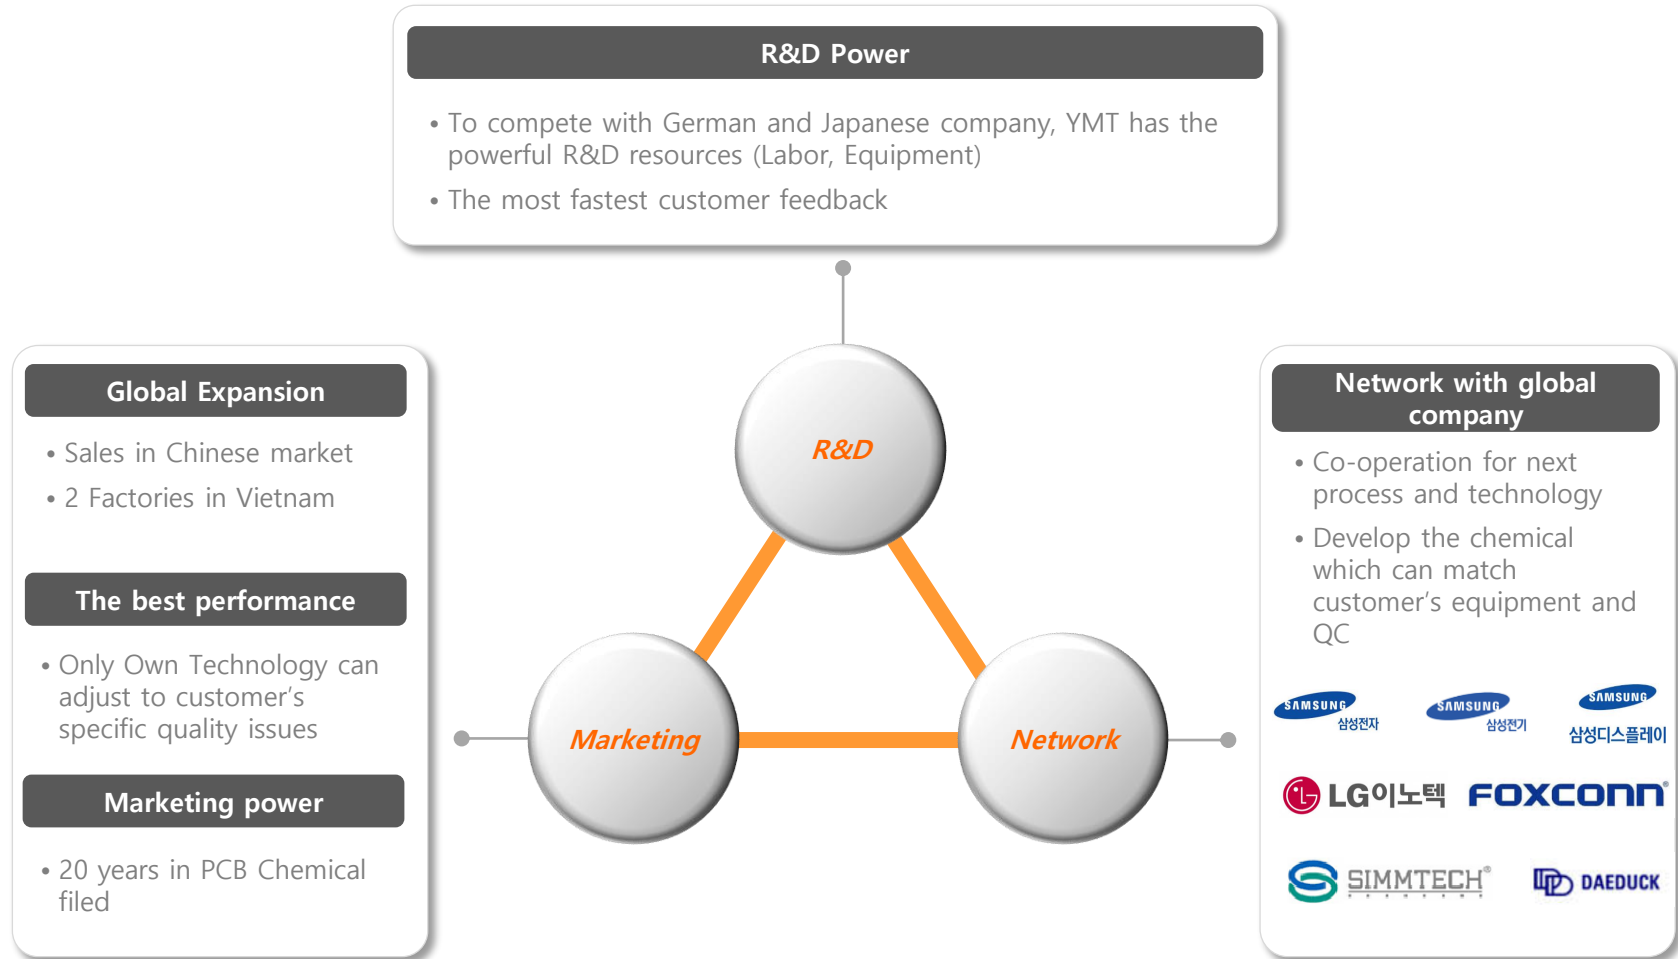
R&D Power

• To compete with German and Japanese company, YMT has the powerful R&D resources (Labor, Equipment)

• The most fastest customer feedback

Global Expansion

• Sales in Chinese market

• 2 Factories in Vietnam

The best performance

• Only Own Technology can adjust to customer's specific quality issues

Marketing power

• 20 years in PCB Chemical filed

R&D

Marketing

Network

Network with global company

• Co-operation for next process and technology

• Develop the chemical which can match customer's equipment and QC

SAMSUNG 삼성전자

SAMSUNG 삼성전기

SAMSUNG 삼성디스플레이

LG이노텍

FOXCONN

SIMMTECH

DAEDUCK